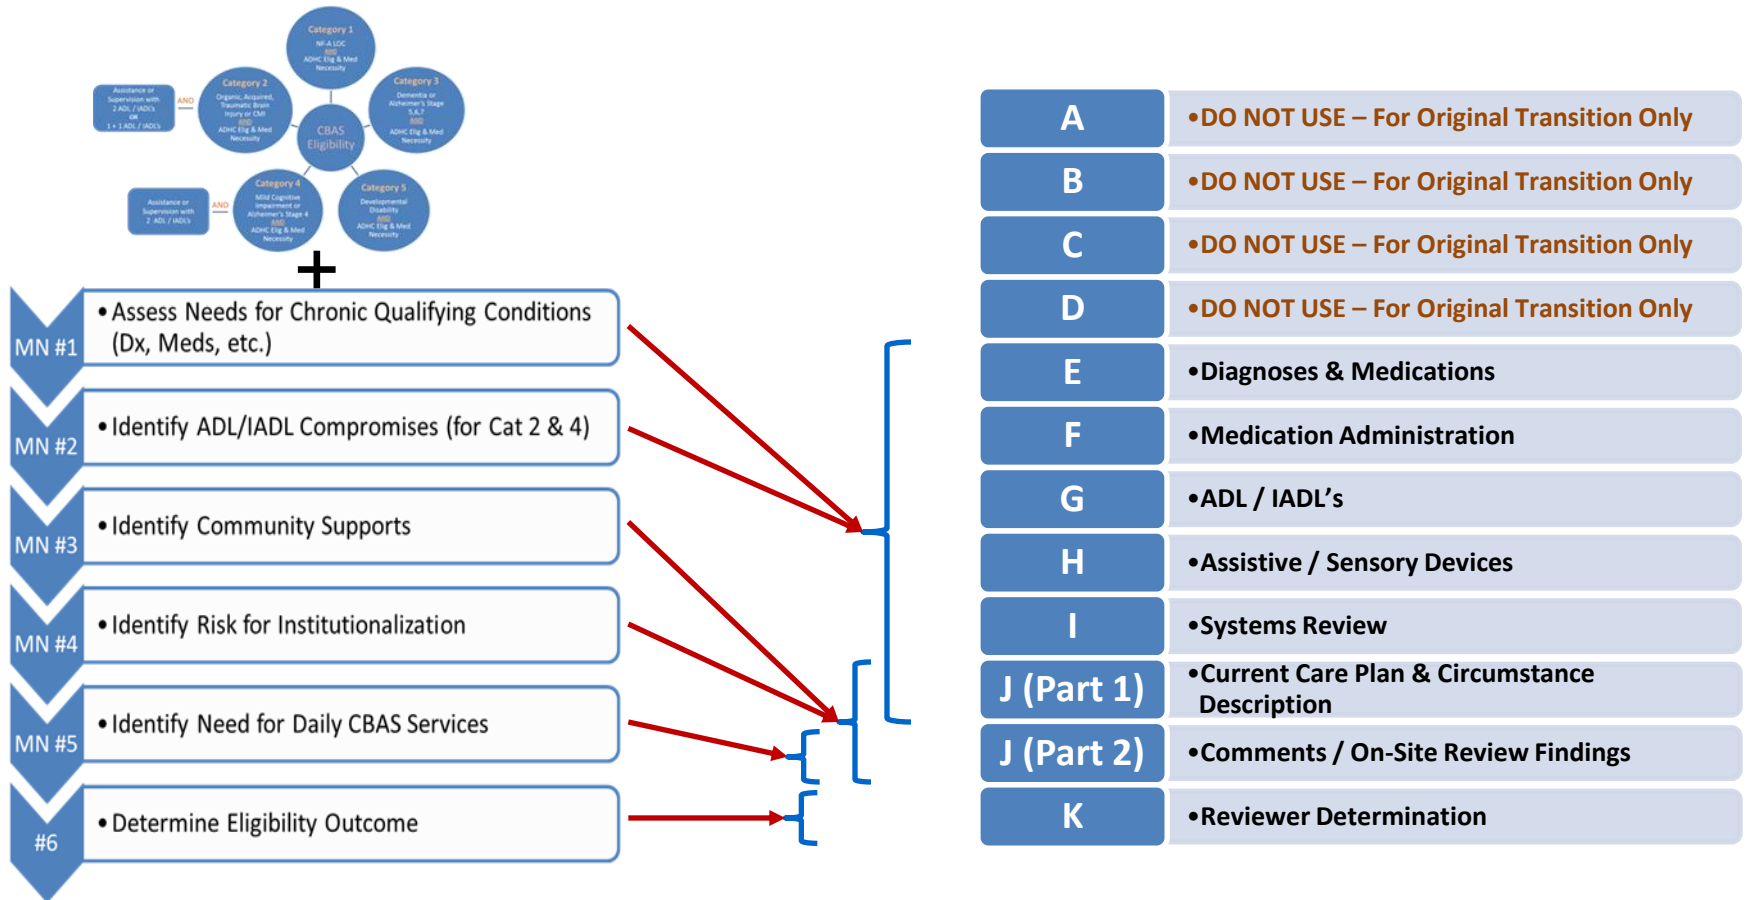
Category 1
NF-A LOC
AND
ADHC Elig & Med Necessity

Category 2
Organic, Acquired, Traumatic Brain Injury or CMI
AND
ADHC Elig & Med Necessity

Category 3
Dementia or Alzheimer's Stage 5, 6, 7
AND
ADHC Elig & Med Necessity

CBAS Eligibility

Assistance or Supervision with 2 ADL / IADL's OR 1 + 1 ADL / IADL's

AND

Category 4
Mild Cognitive Impairment or Alzheimer's Stage 4
AND
ADHC Elig & Med Necessity

Category 5
Developmental Disability
AND
ADHC Elig & Med Necessity

Assistance or Supervision with 2 ADL / IADL's

AND

+

MN #1
• Assess Needs for Chronic Qualifying Conditions (Dx, Meds, etc.)

MN #2
• Identify ADL/IADL Compromises (for Cat 2 & 4)

MN #3
• Identify Community Supports

MN #4
• Identify Risk for Institutionalization

MN #5
• Identify Need for Daily CBAS Services

#6
• Determine Eligibility Outcome

| A | •DO NOT USE – For Original Transition Only |
|---|---|
| B | •DO NOT USE – For Original Transition Only |
| C | •DO NOT USE – For Original Transition Only |
| D | •DO NOT USE – For Original Transition Only |
| E | •Diagnoses & Medications |
| F | •Medication Administration |
| G | •ADL / IADL's |
| H | •Assistive / Sensory Devices |
| I | •Systems Review |
| J (Part 1) | •Current Care Plan & Circumstance Description |
| J (Part 2) | •Comments / On-Site Review Findings |
| K | •Reviewer Determination |